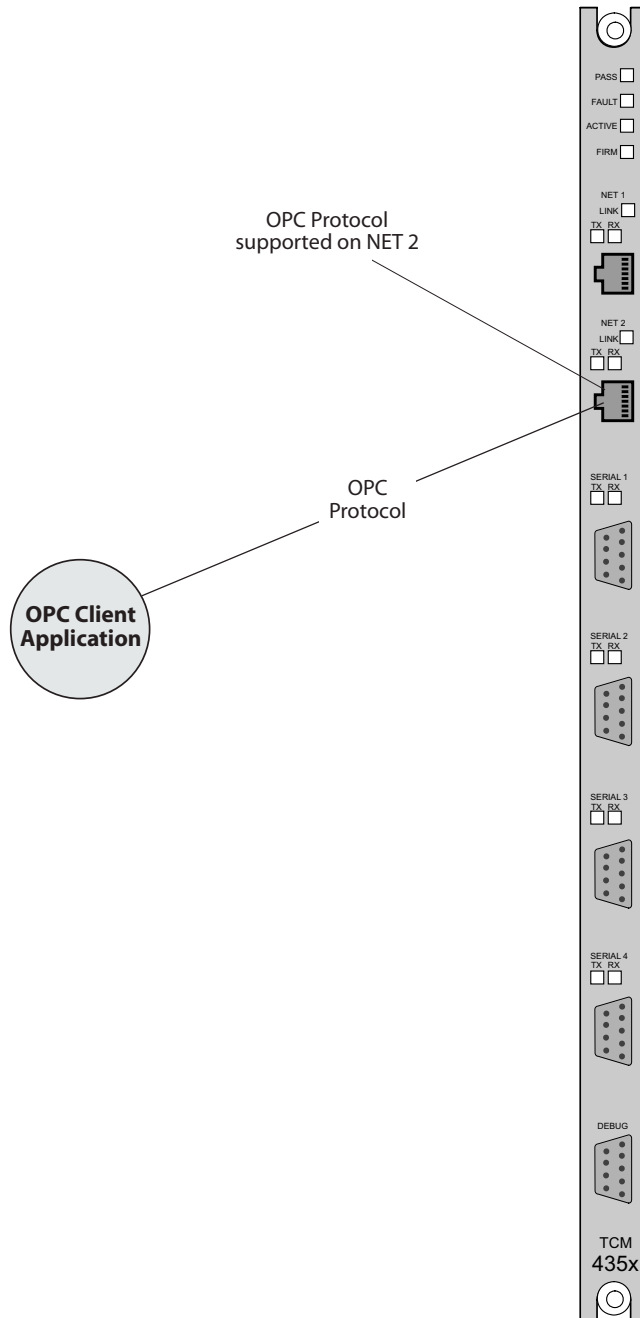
PASS
FAULT
ACTIVE
FIRM

OPC Protocol supported on NET 2

NET 1
LINK
TX RX

NET 2
LINK
TX RX

OPC Protocol

SERIAL 1
TX RX

OPC Client Application

SERIAL 2
TX RX

SERIAL 3
TX RX

SERIAL 4
TX RX

DEBUG

TCM
435x